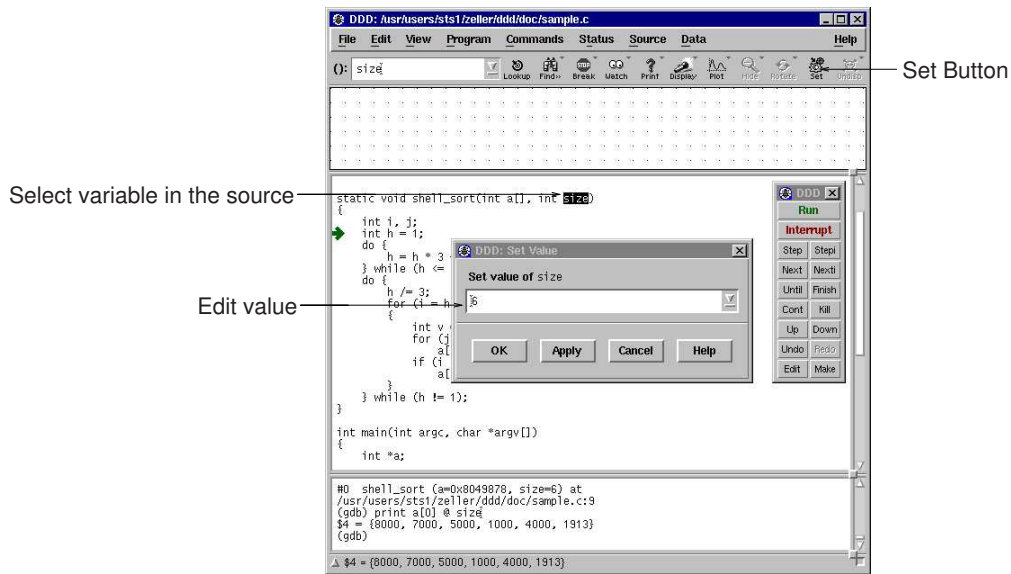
DDD: /usr/users/sts1/zeller/ddd/doc/sample.c

File Edit View Program Commands Status Source Data Help

(): size

Lookup Find>> Break Watch Print Display Plot Hide Rotate Set Undisp

Set Button

Select variable in the source

static void shell_sort(int a[], int size)
{
    int i, j;
    int h = 1;
    do {
        h = h * 3 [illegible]
    } while (h <= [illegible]
    do {
        h /= 3;
        for (i = h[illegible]
        {
            int v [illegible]
            for (j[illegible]
                a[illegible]
            if (i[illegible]
                a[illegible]
        }
    } while (h != 1);
}

int main(int argc, char *argv[])
{
    int *a;

Edit value

DDD: Set Value

Set value of size

6

OK Apply Cancel Help

DDD

Run
Interrupt
Step Stepi
Next Nexti
Until Finish
Cont Kill
Up Down
Undo Redo
Edit Make

#0 shell_sort (a=0x8049878, size=6) at
/usr/users/sts1/zeller/ddd/doc/sample.c:9
(gdb) print a[0] @ size
$4 = {8000, 7000, 5000, 1000, 4000, 1913}
(gdb)

$4 = {8000, 7000, 5000, 1000, 4000, 1913}